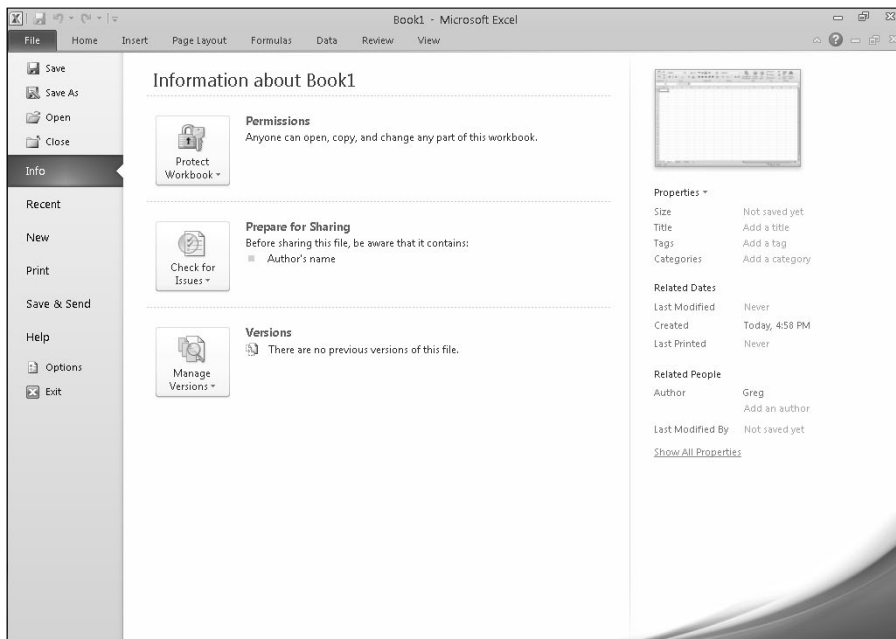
Book1 - Microsoft Excel

File Home Insert Page Layout Formulas Data Review View

Save
Save As
Open
Close
Info
Recent
New
Print
Save & Send
Help
Options
Exit

Information about Book1

Protect Workbook

Permissions
Anyone can open, copy, and change any part of this workbook.

Check for Issues

Prepare for Sharing
Before sharing this file, be aware that it contains:
Author's name

Manage Versions

Versions
There are no previous versions of this file.

Properties

| | |
|---|---|
| Size | Not saved yet |
| Title | Add a title |
| Tags | Add a tag |
| Categories | Add a category |

Related Dates

| | |
|---|---|
| Last Modified | Never |
| Created | Today, 4:58 PM |
| Last Printed | Never |

Related People

| | |
|---|---|
| Author | Greg |
| | Add an author |
| Last Modified By | Not saved yet |

Show All Properties